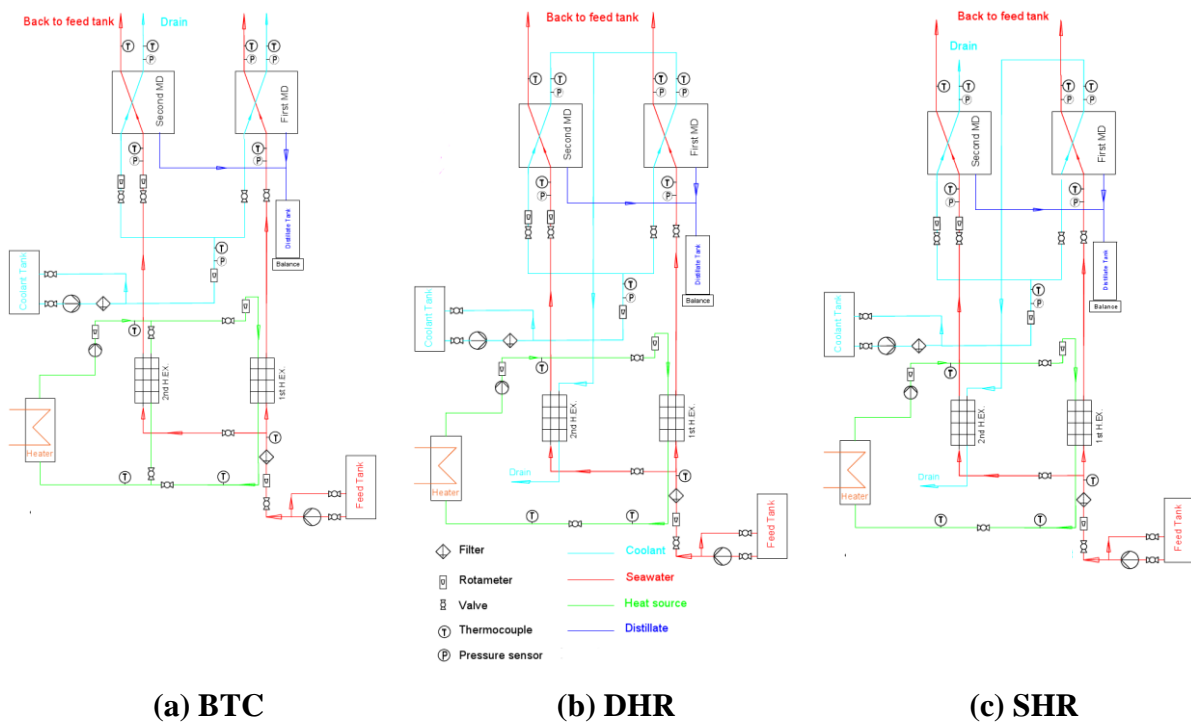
Back to feed tank
Drain
Second MD
First MD
Distillate Tank
Balance
Coolant Tank
2nd H EX.
1st H EX.
Heater
Feed Tank

(a) BTC

Back to feed tank
Second MD
First MD
Distillate Tank
Balance
Coolant Tank
2nd H EX.
1st H EX.
Drain
Heater
Feed Tank

Filter
Rotameter
Valve
Thermocouple
Pressure sensor
Coolant
Seawater
Heat source
Distillate

(b) DHR

Back to feed tank
Drain
Second MD
First MD
Distillate Tank
Balance
Coolant Tank
2nd H EX.
1st H EX.
Drain
Heater
Feed Tank

(c) SHR